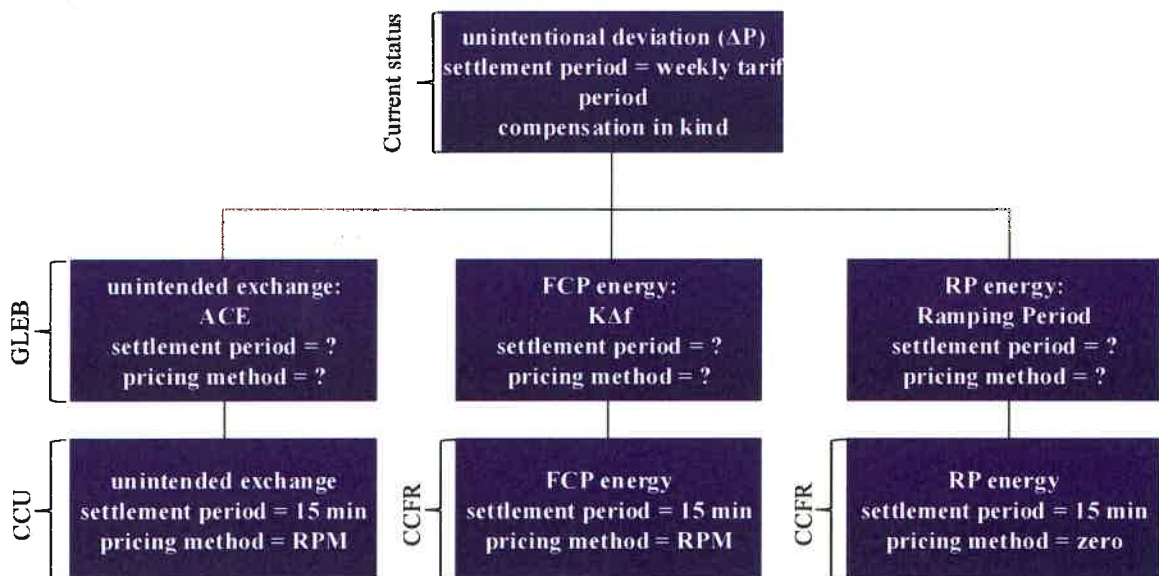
Current status

unintentional deviation ($\Delta$P)
settlement period = weekly tarif period
compensation in kind

GLEB

unintended exchange:
ACE
settlement period = ?
pricing method = ?

FCP energy:
K$\Delta$f
settlement period = ?
pricing method = ?

RP energy:
Ramping Period
settlement period = ?
pricing method = ?

CCU

unintended exchange
settlement period = 15 min
pricing method = RPM

CCFR

FCP energy
settlement period = 15 min
pricing method = RPM

CCFR

RP energy
settlement period = 15 min
pricing method = zero